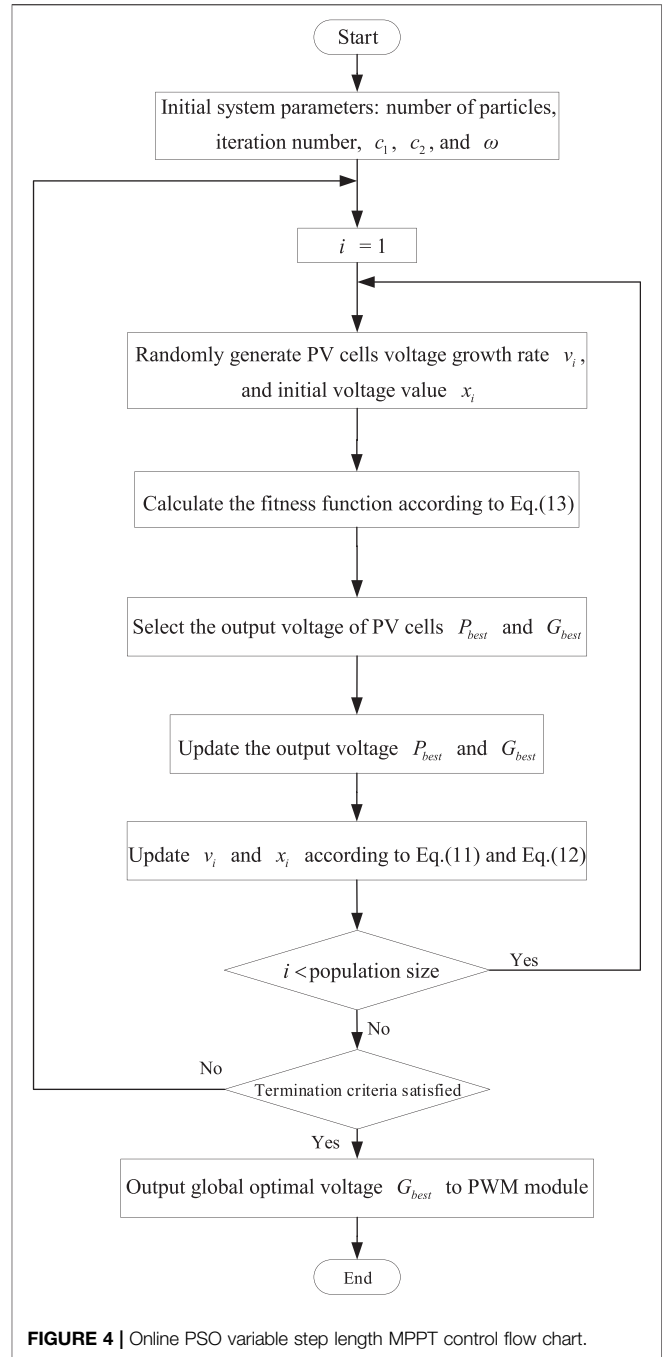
Start

Initial system parameters: number of particles, iteration number, $c_1$, $c_2$, and $\omega$

$i = 1$

Randomly generate PV cells voltage growth rate $v_i$, and initial voltage value $x_i$

Calculate the fitness function according to Eq.(13)

Select the output voltage of PV cells $P_{best}$ and $G_{best}$

Update the output voltage $P_{best}$ and $G_{best}$

Update $v_i$ and $x_i$ according to Eq.(11) and Eq.(12)

$i <$ population size

Yes

No

No

Termination criteria satisfied

Yes

Output global optimal voltage $G_{best}$ to PWM module

End

FIGURE 4 | Online PSO variable step length MPPT control flow chart.